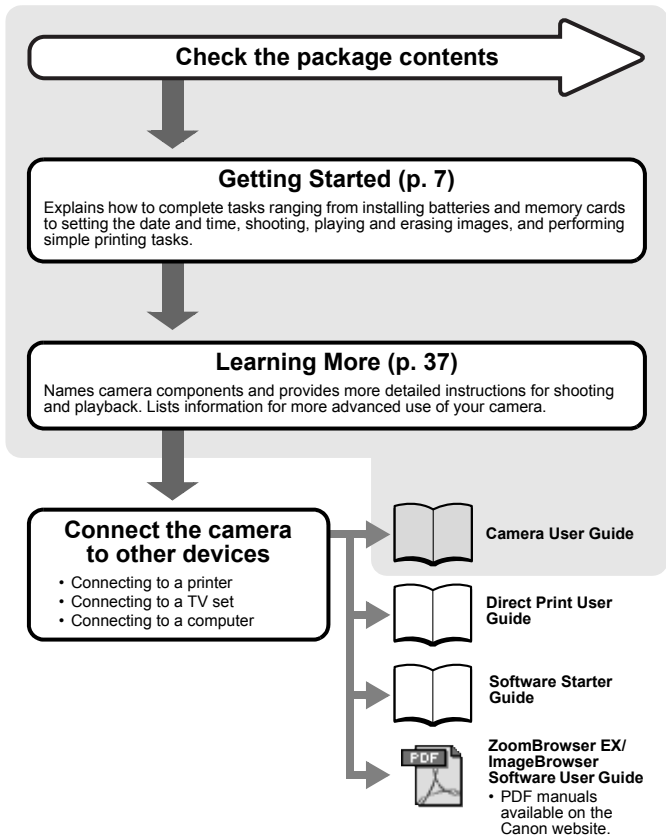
Check the package contents

Getting Started (p. 7)

Explains how to complete tasks ranging from installing batteries and memory cards to setting the date and time, shooting, playing and erasing images, and performing simple printing tasks.

Learning More (p. 37)

Names camera components and provides more detailed instructions for shooting and playback. Lists information for more advanced use of your camera.

Connect the camera to other devices

• Connecting to a printer
• Connecting to a TV set
• Connecting to a computer

Camera User Guide

Direct Print User Guide

Software Starter Guide

PDF

ZoomBrowser EX/ ImageBrowser Software User Guide
• PDF manuals available on the Canon website.